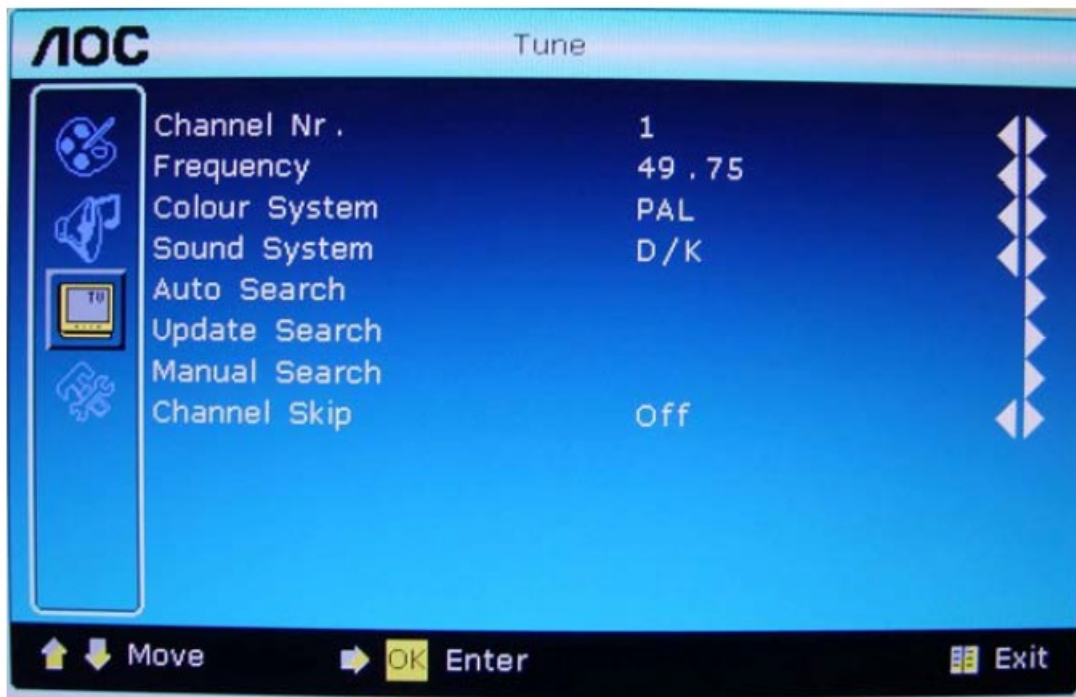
AOC Tune

TV

| | |
|---|---|
| Channel Nr. | 1 |
| Frequency | 49 . 75 |
| Colour System | PAL |
| Sound System | D / K |
| Auto Search | |
| Update Search | |
| Manual Search | |
| Channel Skip | Off |

Move OK Enter Exit